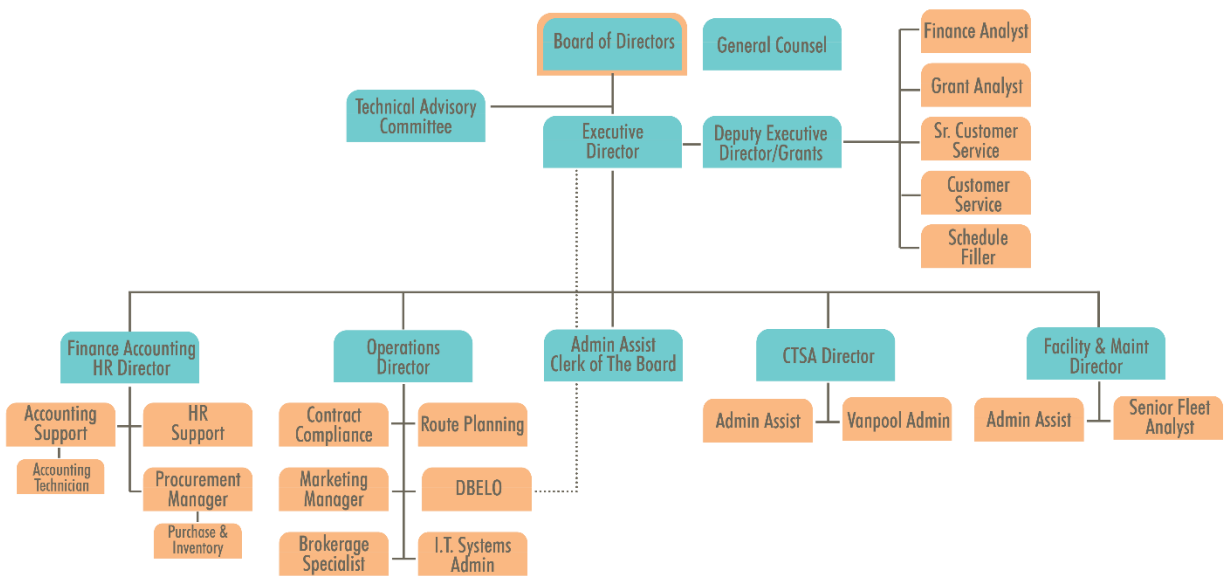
Board of Directors

General Counsel

Technical Advisory Committee

Executive Director

Deputy Executive Director/Grants

Finance Analyst

Grant Analyst

Sr. Customer Service

Customer Service

Schedule Filler

Finance Accounting HR Director

Accounting Support

Accounting Technician

HR Support

Procurement Manager

Purchase & Inventory

Operations Director

Contract Compliance

Route Planning

Marketing Manager

DBELO

Brokerage Specialist

I.T. Systems Admin

Admin Assist Clerk of The Board

CTSA Director

Admin Assist

Vanpool Admin

Facility & Maint Director

Admin Assist

Senior Fleet Analyst